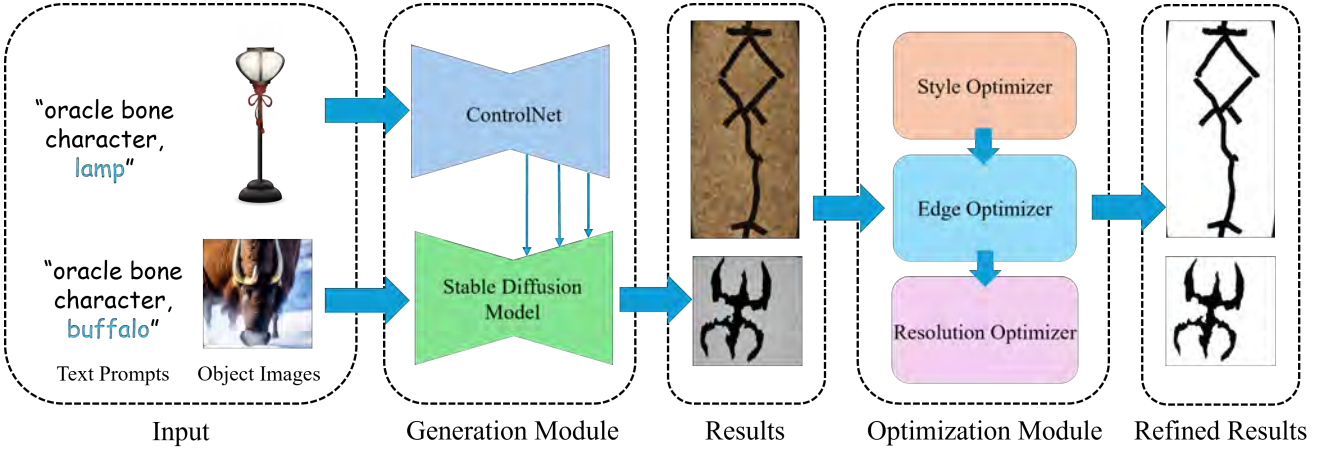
"oracle bone character, lamp"

"oracle bone character, buffalo"

Text Prompts

Object Images

Input

ControlNet

Stable Diffusion Model

Generation Module

Results

Style Optimizer

Edge Optimizer

Resolution Optimizer

Optimization Module

Refined Results